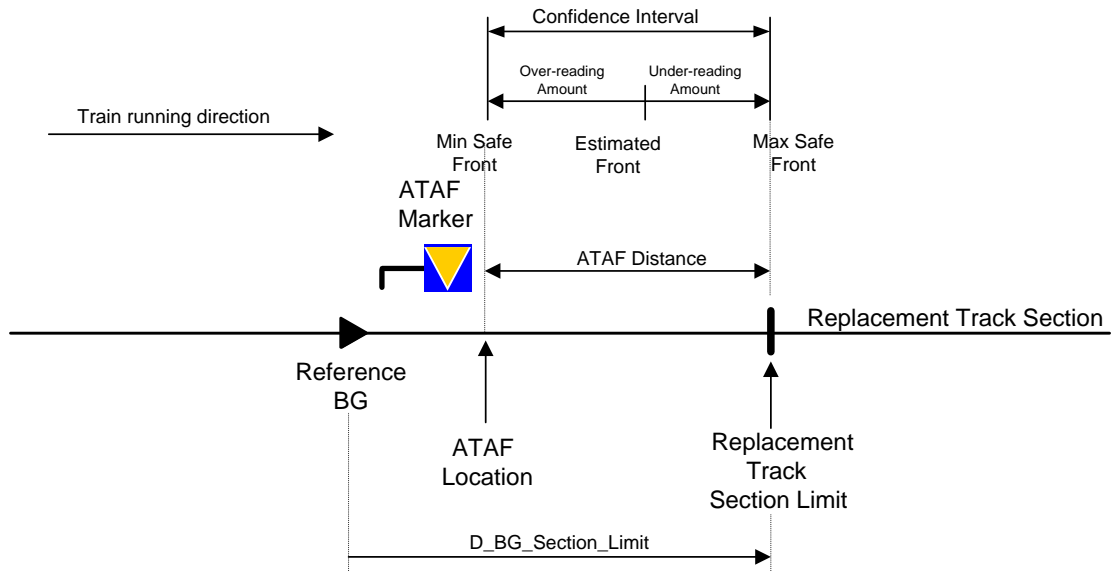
Confidence Interval

Over-reading Amount

Under-reading Amount

Train running direction

Min Safe Front

Estimated Front

Max Safe Front

ATAF Marker

ATAF Distance

Replacement Track Section

Reference BG

ATAF Location

Replacement Track Section Limit

D_BG_Section_Limit